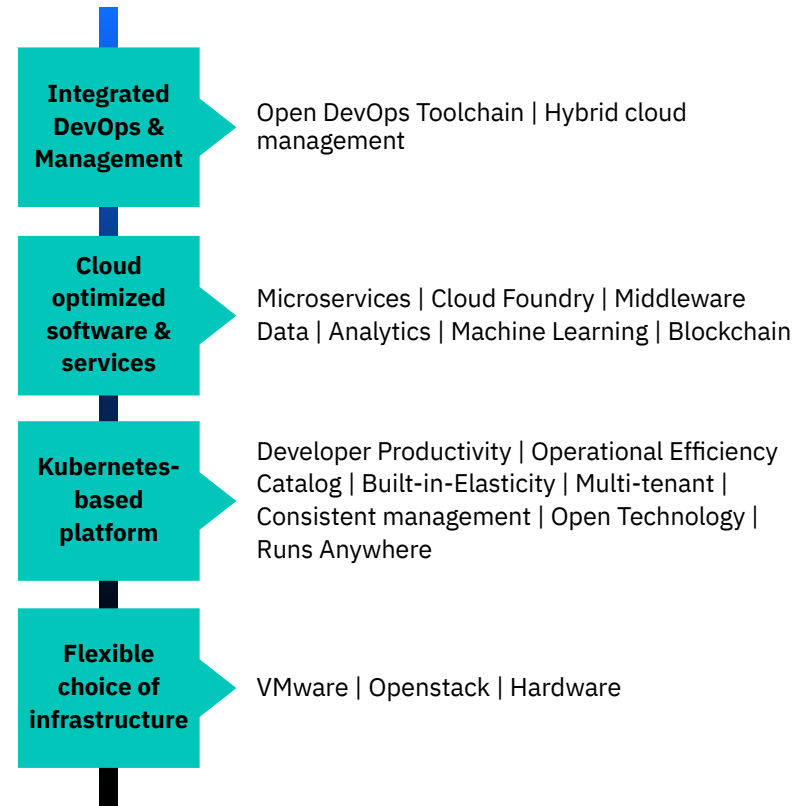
Integrated DevOps & Management

Open DevOps Toolchain | Hybrid cloud management

Cloud optimized software & services

Microservices | Cloud Foundry | Middleware
Data | Analytics | Machine Learning | Blockchain

Kubernetes-based platform

Developer Productivity | Operational Efficiency
Catalog | Built-in-Elasticity | Multi-tenant | Consistent management | Open Technology | Runs Anywhere

Flexible choice of infrastructure

VMware | Openstack | Hardware